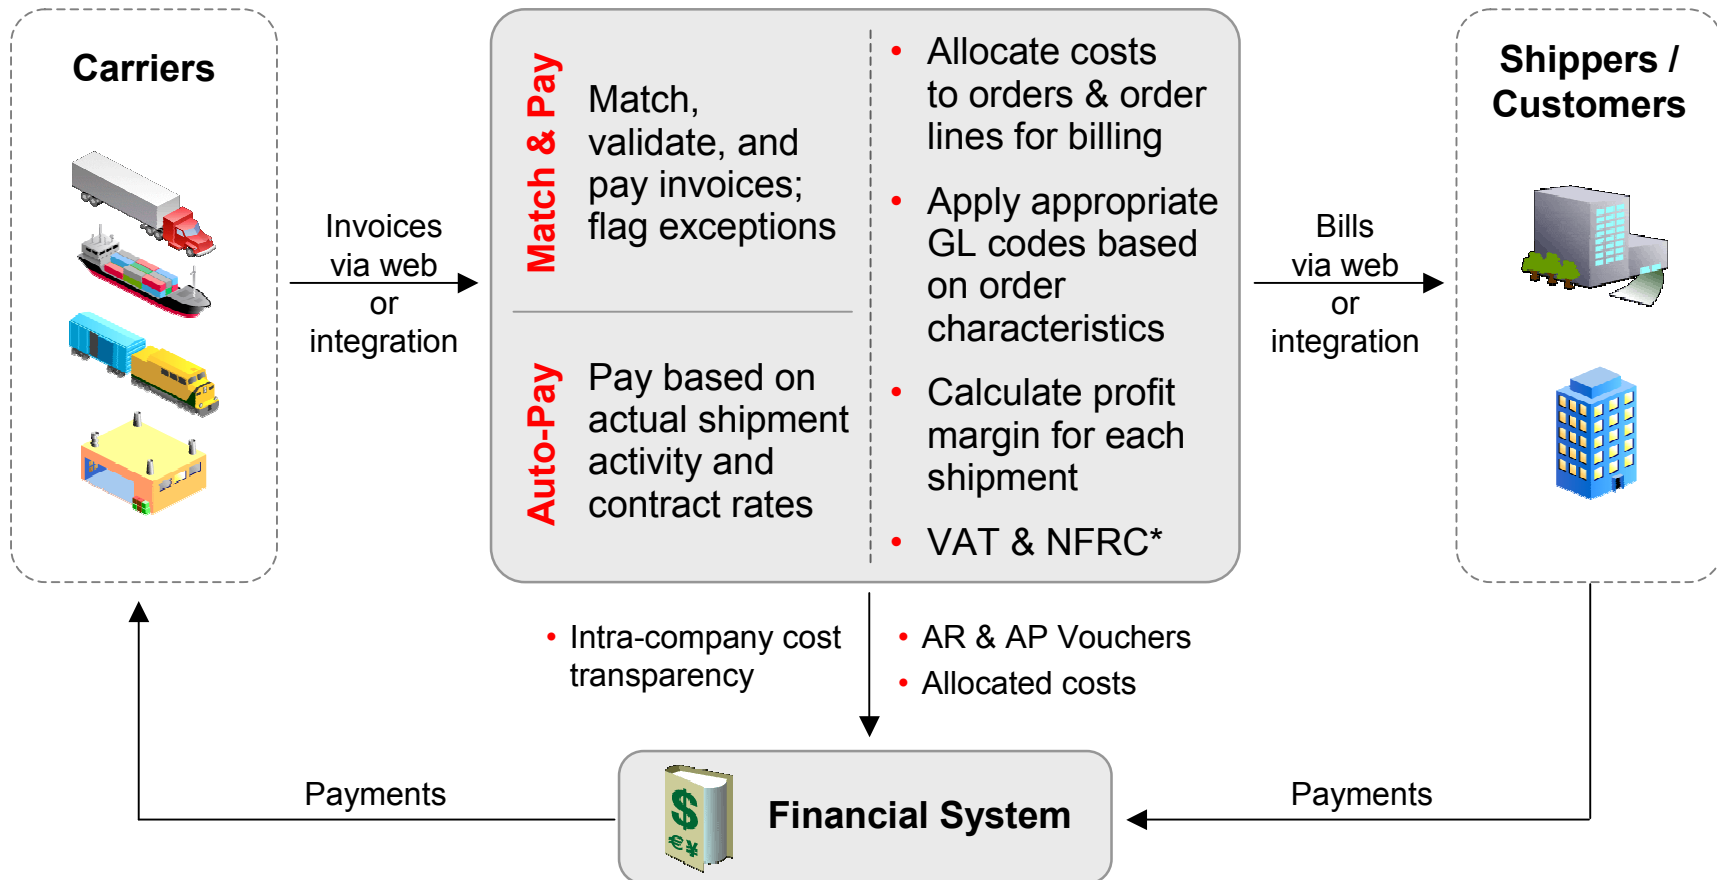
Carriers

Invoices via web or integration

Match & Pay

Match, validate, and pay invoices; flag exceptions

Auto-Pay

Pay based on actual shipment activity and contract rates

• Allocate costs to orders & order lines for billing
• Apply appropriate GL codes based on order characteristics
• Calculate profit margin for each shipment
• VAT & NFRC*

Bills via web or integration

Shippers / Customers

• Intra-company cost transparency

• AR & AP Vouchers
• Allocated costs

Payments

$ €¥

Financial System

Payments